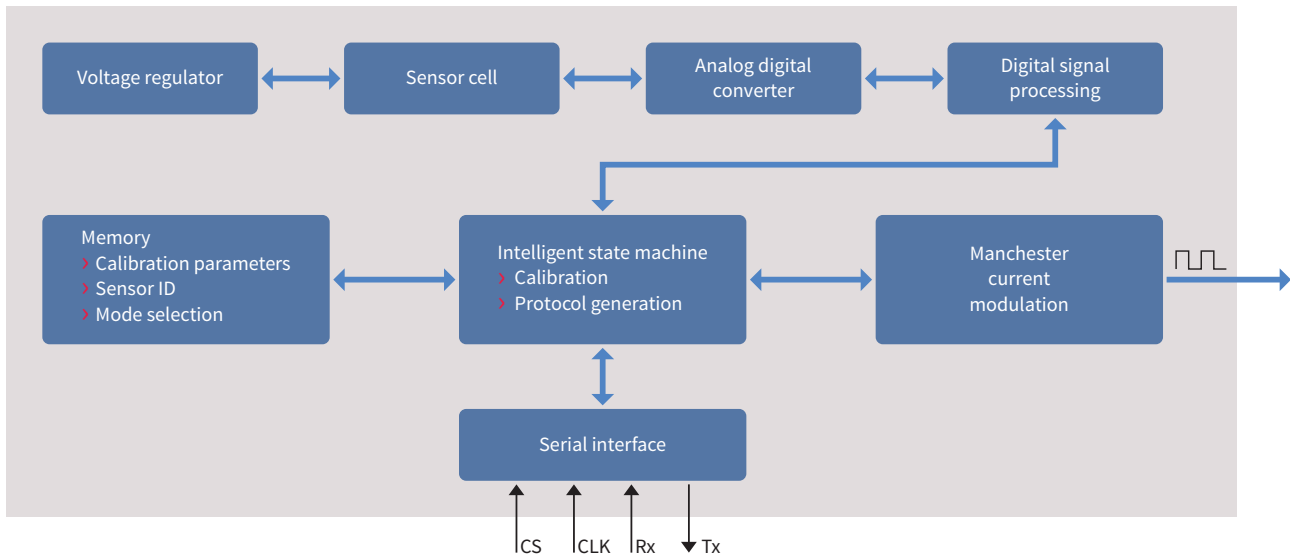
Voltage regulator

Sensor cell

Analog digital converter

Digital signal processing

Memory
› Calibration parameters
› Sensor ID
› Mode selection

Intelligent state machine
› Calibration
› Protocol generation

Manchester current modulation

Serial interface

CS CLK Rx Tx